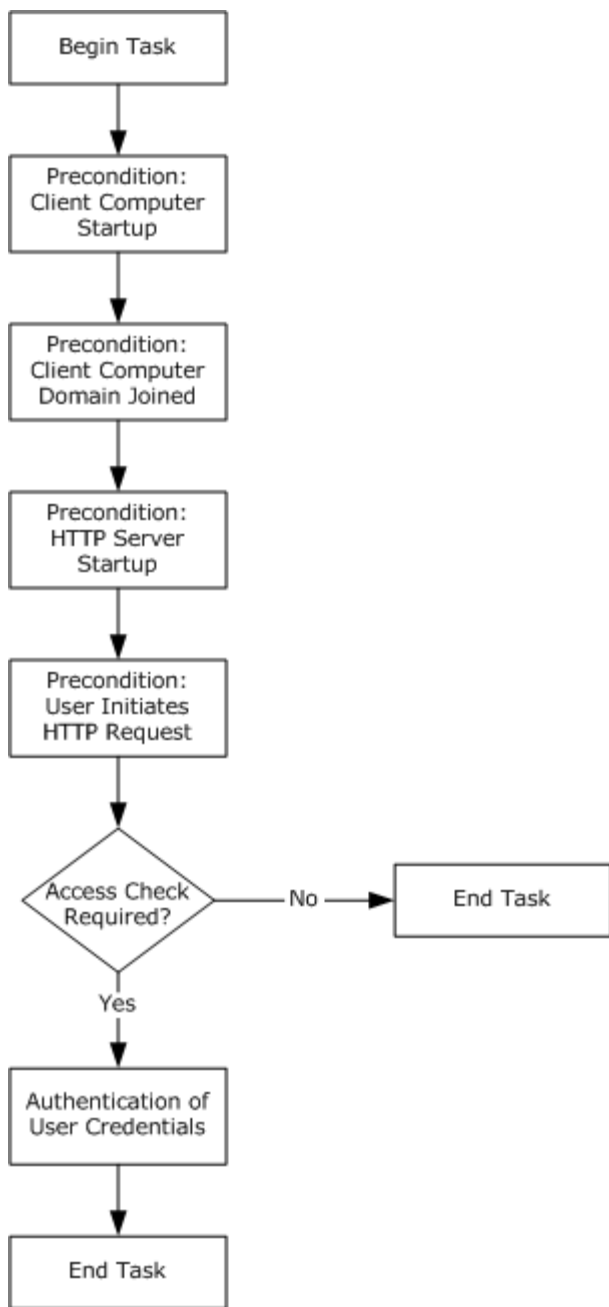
Begin Task

Precondition: Client Computer Startup

Precondition: Client Computer Domain Joined

Precondition: HTTP Server Startup

Precondition: User Initiates HTTP Request

Access Check Required?

No

End Task

Yes

Authentication of User Credentials

End Task